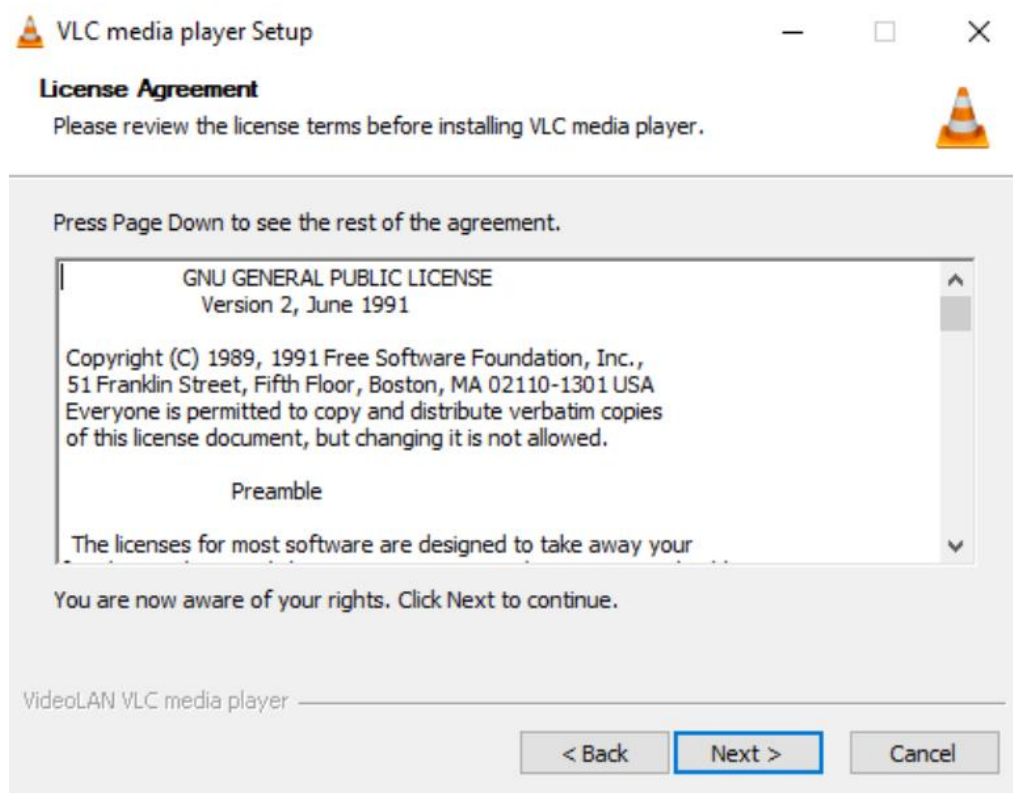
VLC media player Setup

License Agreement
Please review the license terms before installing VLC media player.

Press Page Down to see the rest of the agreement.

GNU GENERAL PUBLIC LICENSE
Version 2, June 1991

Copyright (C) 1989, 1991 Free Software Foundation, Inc., 51 Franklin Street, Fifth Floor, Boston, MA 02110-1301 USA Everyone is permitted to copy and distribute verbatim copies of this license document, but changing it is not allowed.

Preamble

The licenses for most software are designed to take away your
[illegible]

You are now aware of your rights. Click Next to continue.

VideoLAN VLC media player

< Back
Next >
Cancel